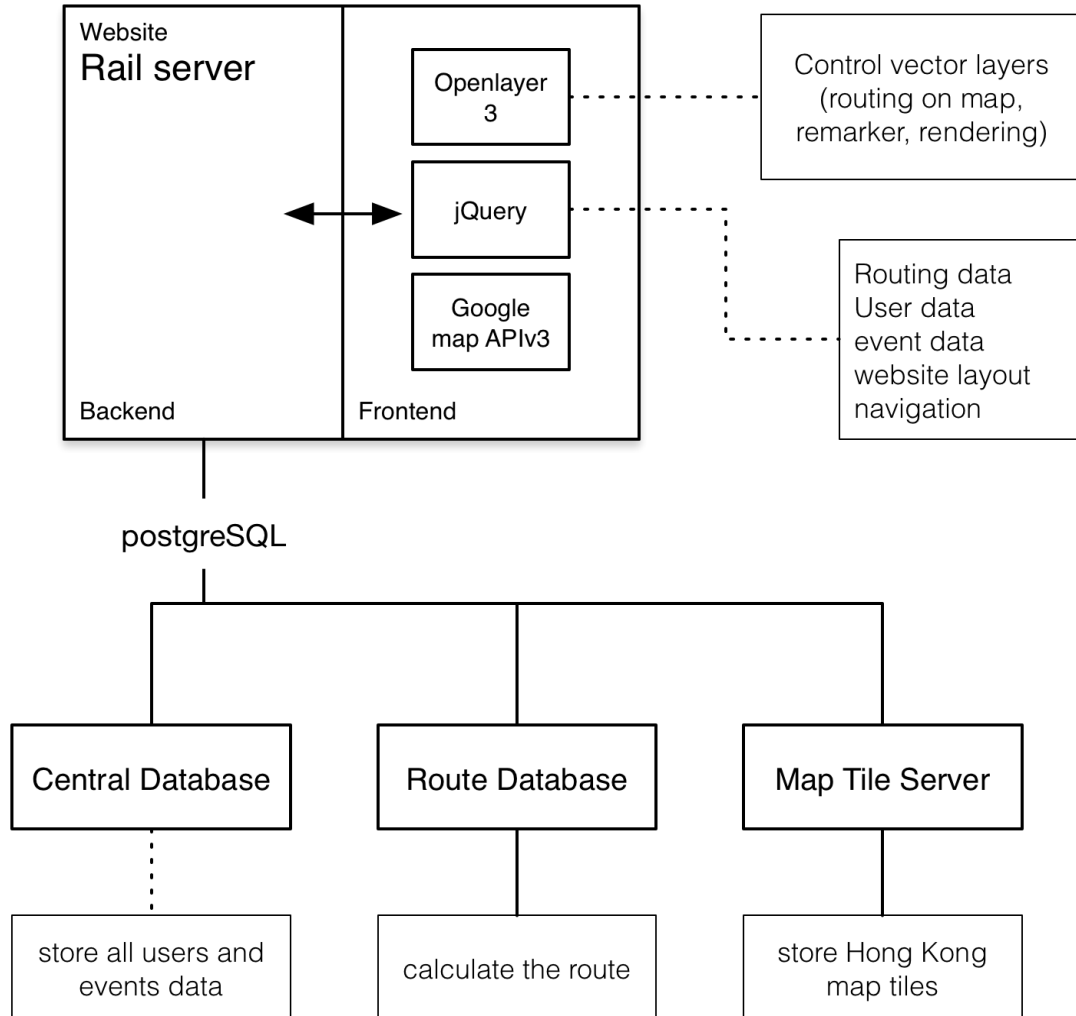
Website
Rail server

Openlayer 3

jQuery

Google map APIv3

Backend

Frontend

Control vector layers (routing on map, remarker, rendering)

Routing data
User data
event data
website layout
navigation

postgreSQL

Central Database

Route Database

Map Tile Server

store all users and events data

calculate the route

store Hong Kong map tiles